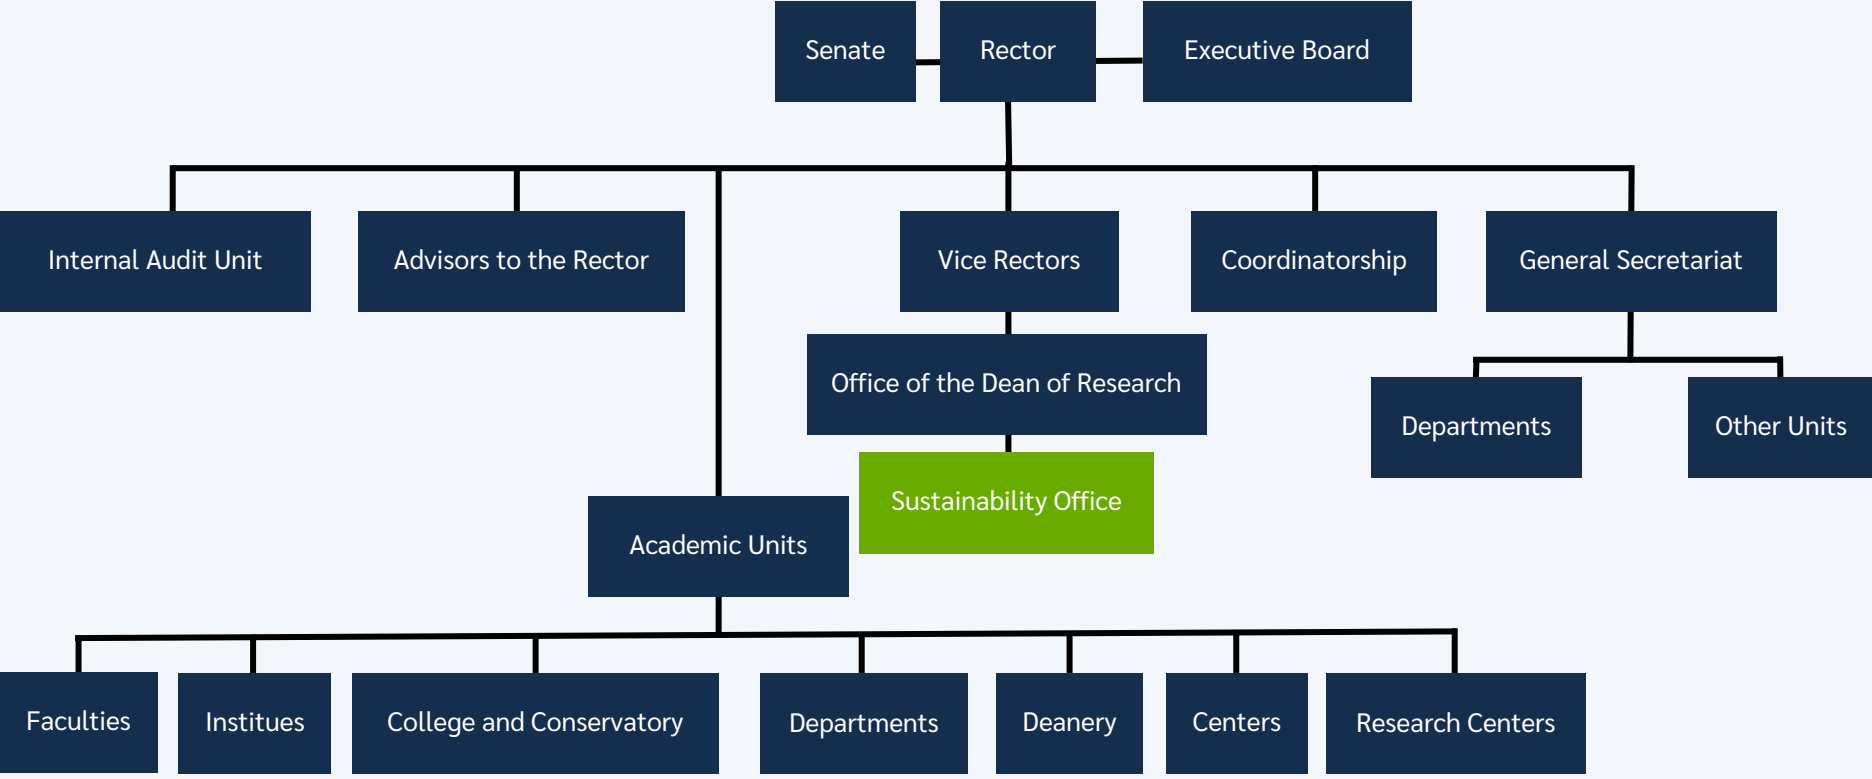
Senate
Rector
Executive Board

Internal Audit Unit
Advisors to the Rector
Vice Rectors
Coordinatorship
General Secretariat

Office of the Dean of Research
Departments
Other Units

Sustainability Office

Academic Units

Faculties
Institues
College and Conservatory
Departments
Deanery
Centers
Research Centers